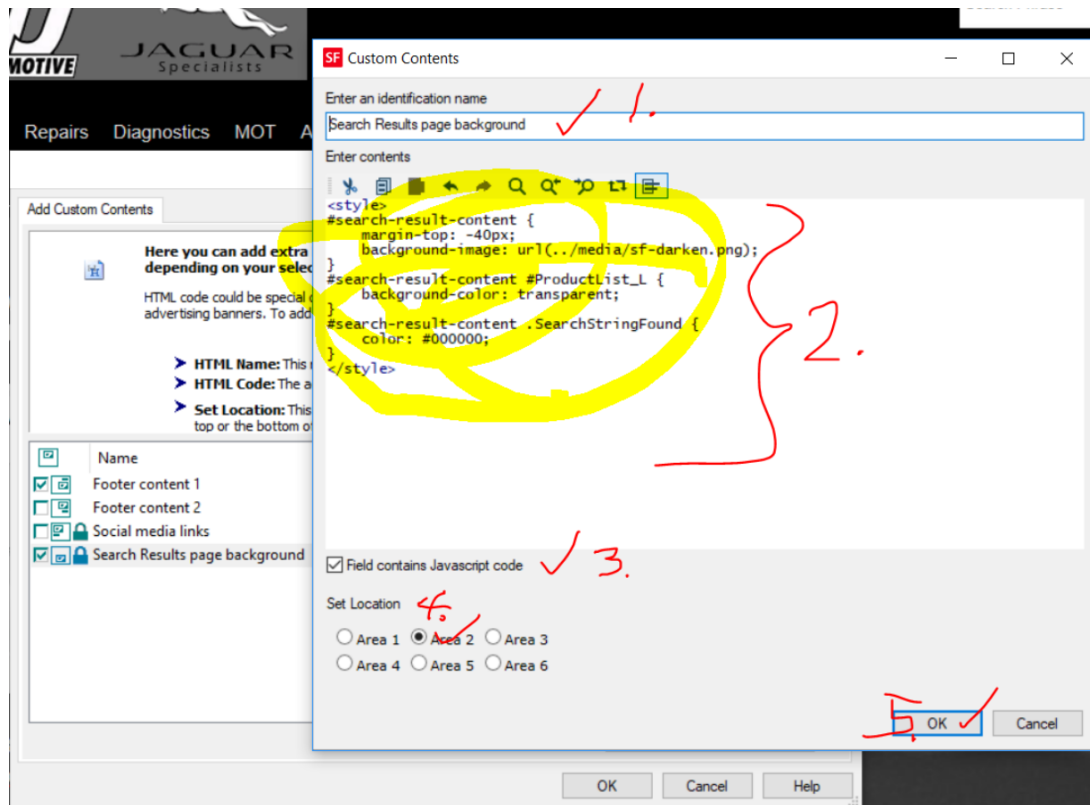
MOTIVE JAGUAR Specialists

Repairs Diagnostics MOT A

Add Custom Contents

Here you can add extra depending on your selec

HTML code could be special advertising banners. To add

HTML Name: This
HTML Code: The a
Set Location: This top or the bottom of

| | Name |
|---|---|
| ☑ | Footer content 1 |
| ☐ | Footer content 2 |
| ☐ | Social media links |
| ☑ | Search Results page background |

SF Custom Contents

Enter an identification name

Search Results page background ✓ 1.

Enter contents

<style>
#search-result-content {
    margin-top: -40px;
    background-image: url(../media/sf-darken.png);
}
#search-result-content #ProductList_L {
    background-color: transparent;
}
#search-result-content .SearchStringFound {
    color: #000000;
}
</style>

2.

☑ Field contains Javascript code ✓ 3.

Set Location 4.

○ Area 1 ● Area 2 ○ Area 3
○ Area 4 ○ Area 5 ○ Area 6

5. OK ✓ Cancel

OK Cancel Help